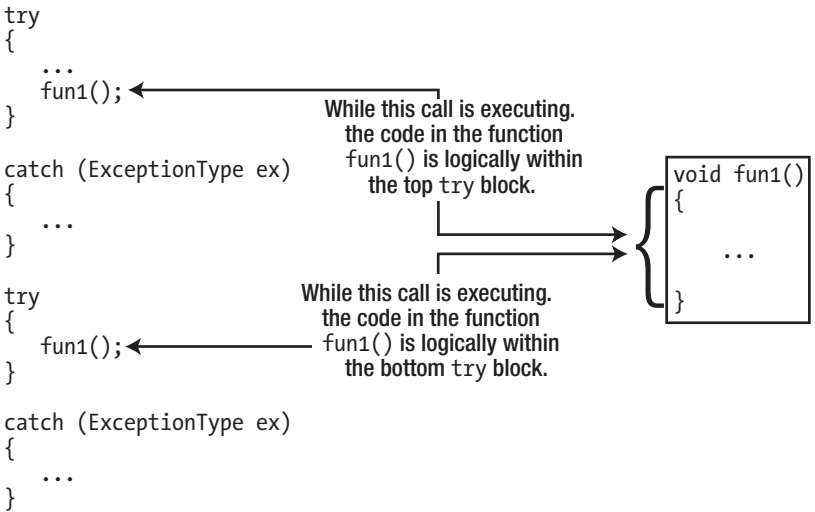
try
{
...
fun1();
}

catch (ExceptionType ex)
{
...
}

try
{
fun1();
}

catch (ExceptionType ex)
{
...
}

While this call is executing. the code in the function fun1() is logically within the top try block.

While this call is executing. the code in the function fun1() is logically within the bottom try block.

void fun1()
{
...
}